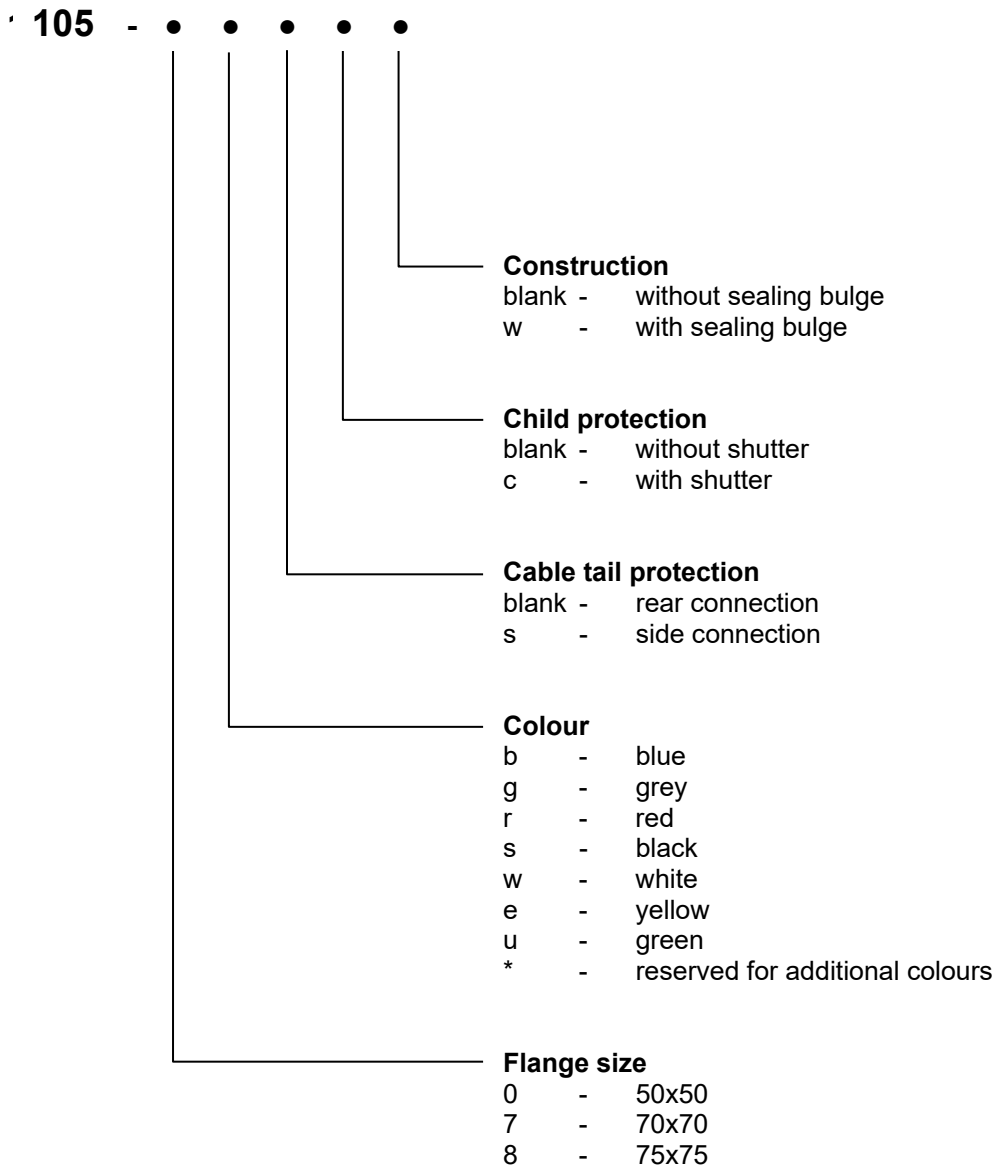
' 105 - • • • • •

**Construction**
blank - without sealing bulge
w - with sealing bulge

**Child protection**
blank - without shutter
c - with shutter

**Cable tail protection**
blank - rear connection
s - side connection

**Colour**
b - blue
g - grey
r - red
s - black
w - white
e - yellow
u - green
\* - reserved for additional colours

**Flange size**
0 - 50x50
7 - 70x70
8 - 75x75